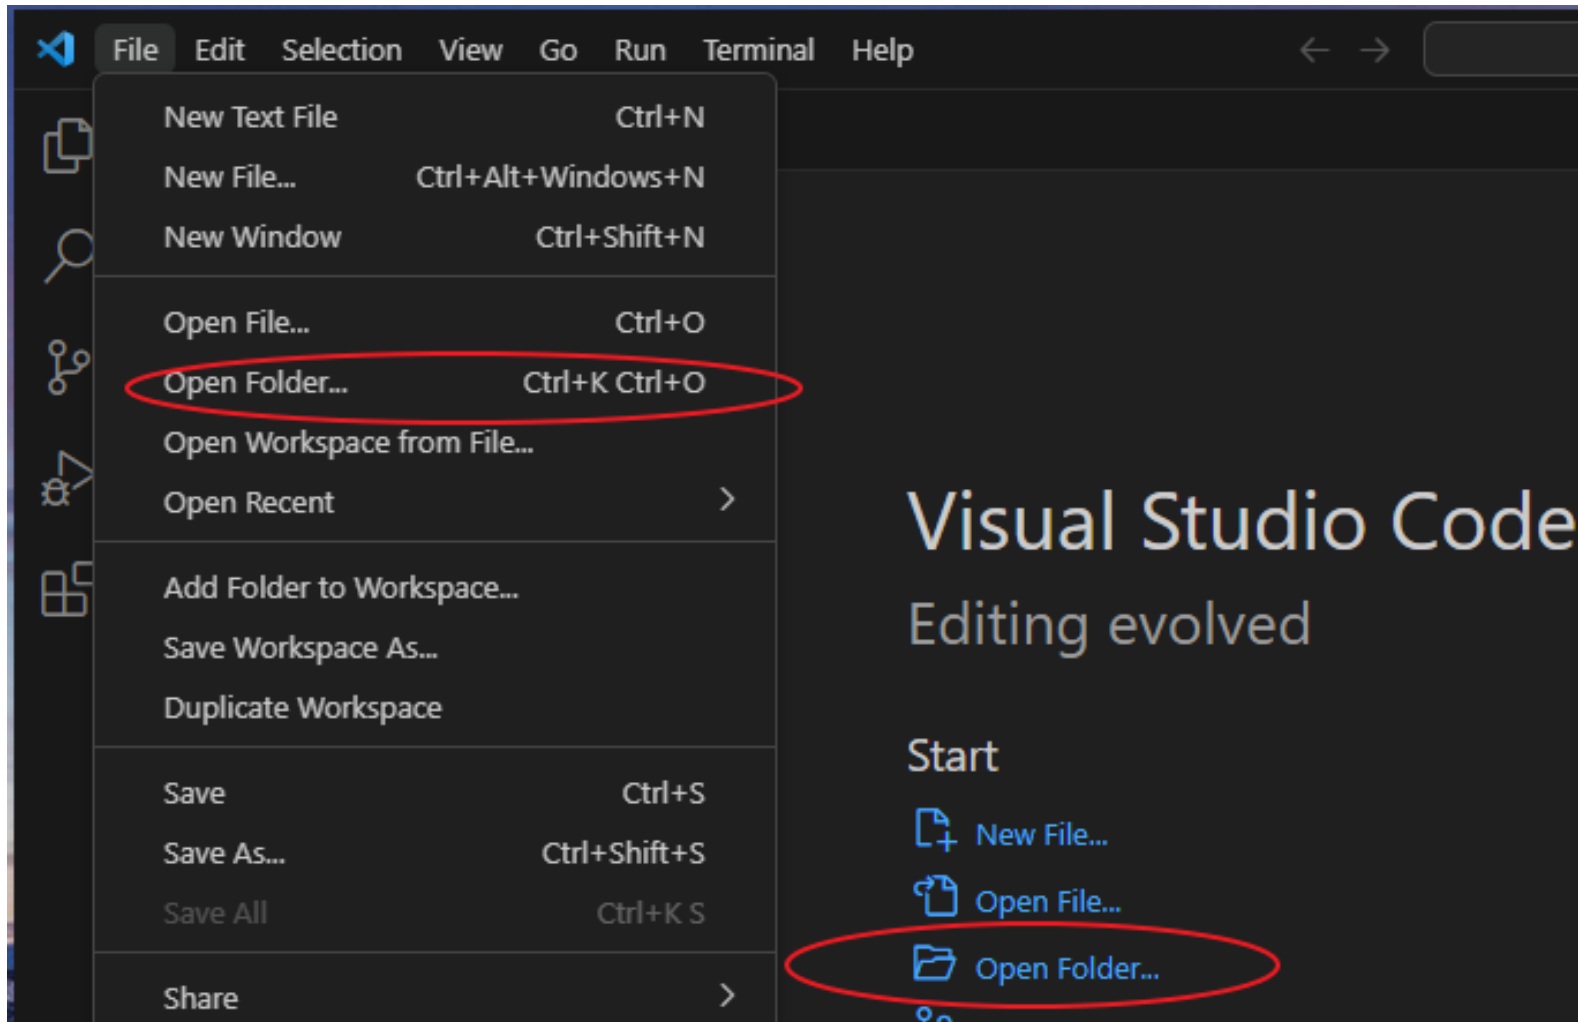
File Edit Selection View Go Run Terminal Help

New Text File Ctrl+N
New File... Ctrl+Alt+Windows+N
New Window Ctrl+Shift+N

Open File... Ctrl+O
Open Folder... Ctrl+K Ctrl+O
Open Workspace from File...
Open Recent

Add Folder to Workspace...
Save Workspace As...
Duplicate Workspace

Save Ctrl+S
Save As... Ctrl+Shift+S
Save All Ctrl+K S

Share

Visual Studio Code
Editing evolved

Start
New File...
Open File...
Open Folder...